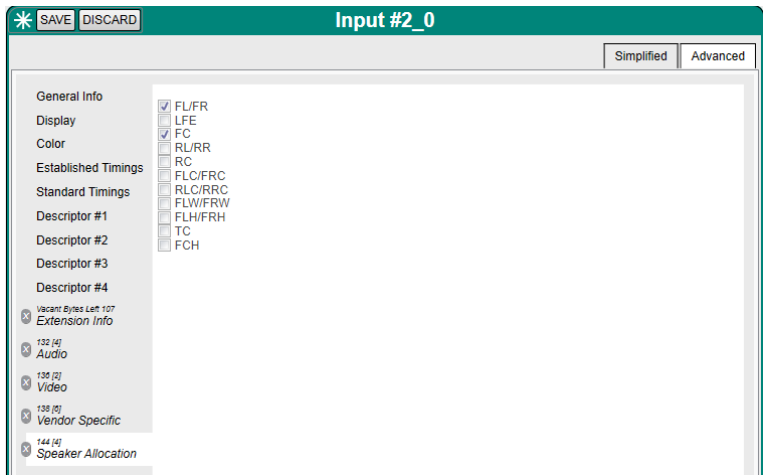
SAVE DISCARD

Input #2_0

Simplified Advanced

General Info
Display
Color
Established Timings
Standard Timings
Descriptor #1
Descriptor #2
Descriptor #3
Descriptor #4
Vacant Bytes Left: 107
Extension Info
132 [4]
Audio
136 [2]
Video
138 [6]
Vendor Specific
144 [4]
Speaker Allocation

FL/FR
LFE
FC
RL/RR
RC
FLC/FRC
RLC/RRC
FLW/FRW
FLH/FRH
TC
FCH